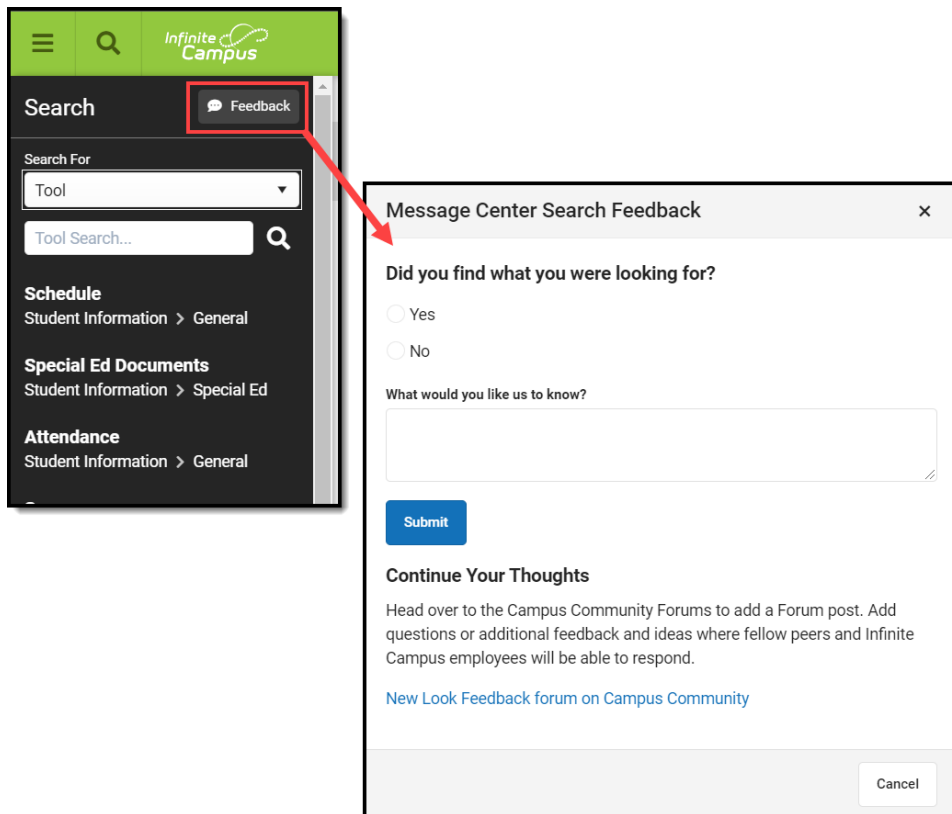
Infinite Campus

Search

Feedback

Search For

Tool

Tool Search...

Schedule
Student Information > General

Special Ed Documents
Student Information > Special Ed

Attendance
Student Information > General

Message Center Search Feedback ×

Did you find what you were looking for?

Yes

No

What would you like us to know?

Submit

Continue Your Thoughts

Head over to the Campus Community Forums to add a Forum post. Add questions or additional feedback and ideas where fellow peers and Infinite Campus employees will be able to respond.

New Look Feedback forum on Campus Community

Cancel